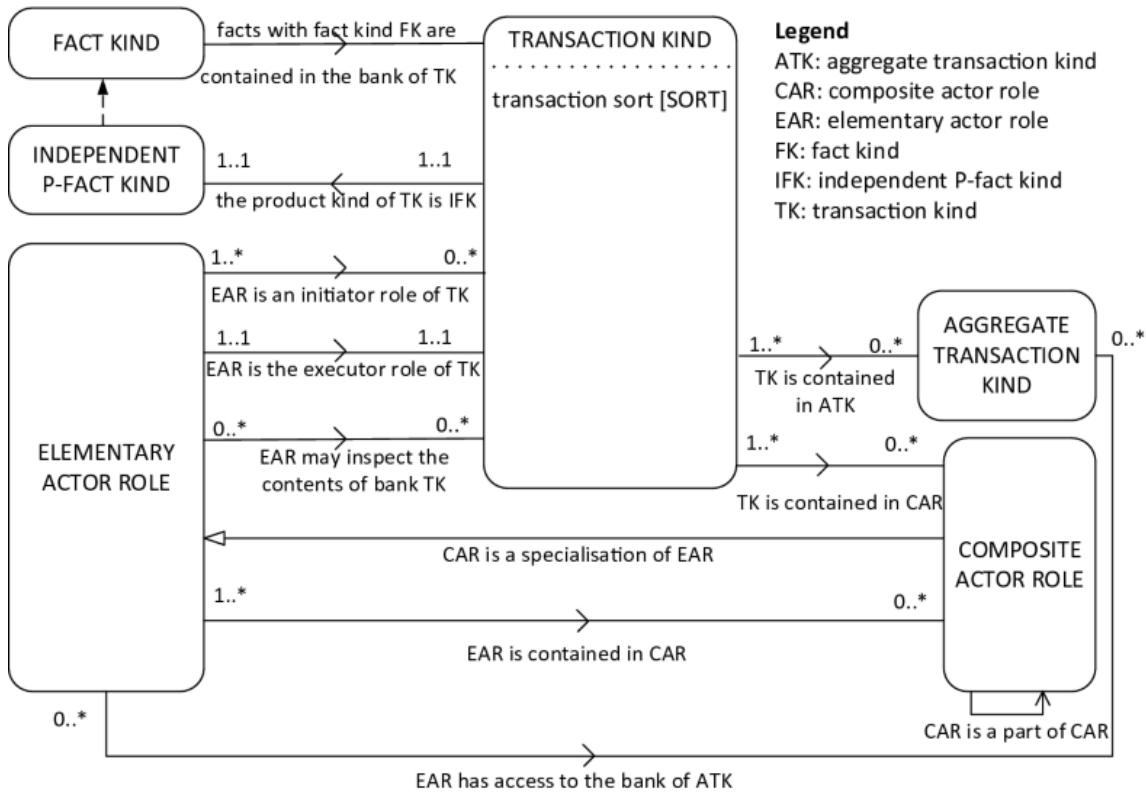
FACT KIND

facts with fact kind FK are contained in the bank of TK

TRANSACTION KIND

transaction sort [SORT]

Legend
ATK: aggregate transaction kind
CAR: composite actor role
EAR: elementary actor role
FK: fact kind
IFK: independent P-fact kind
TK: transaction kind

INDEPENDENT P-FACT KIND

1..1

1..1

the product kind of TK is IFK

1..*

0..*

EAR is an initiator role of TK

1..1

1..1

EAR is the executor role of TK

0..*

0..*

EAR may inspect the contents of bank TK

ELEMENTARY ACTOR ROLE

1..*

0..*

TK is contained in ATK

AGGREGATE TRANSACTION KIND

0..*

1..*

0..*

TK is contained in CAR

CAR is a specialisation of EAR

COMPOSITE ACTOR ROLE

1..*

0..*

EAR is contained in CAR

CAR is a part of CAR

0..*

EAR has access to the bank of ATK